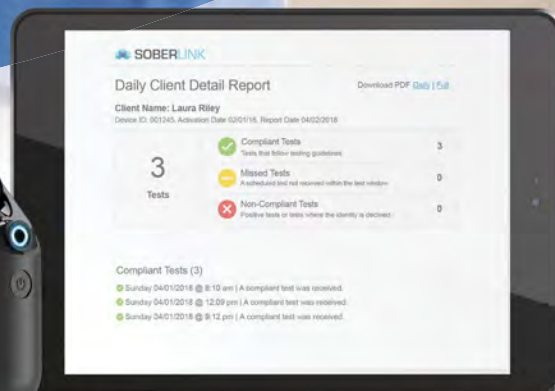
SOBERLINK

Daily Client Detail Report

Download PDF Daily | Full

Client Name: Laura Riley

Device ID: 001245, Activation Date 02/01/18, Report Date 04/02/2018

3

Tests

Compliant Tests
Tests that follow testing guidelines

3

Missed Tests
A scheduled test not received within the test window

0

Non-Compliant Tests
Positive tests or tests where the identity is declined

0

Compliant Tests (3)

Sunday 04/01/2018 @ 8:10 am | A compliant test was received.

Sunday 04/01/2018 @ 12:09 pm | A compliant test was received.

Sunday 04/01/2018 @ 9:12 pm | A compliant test was received.